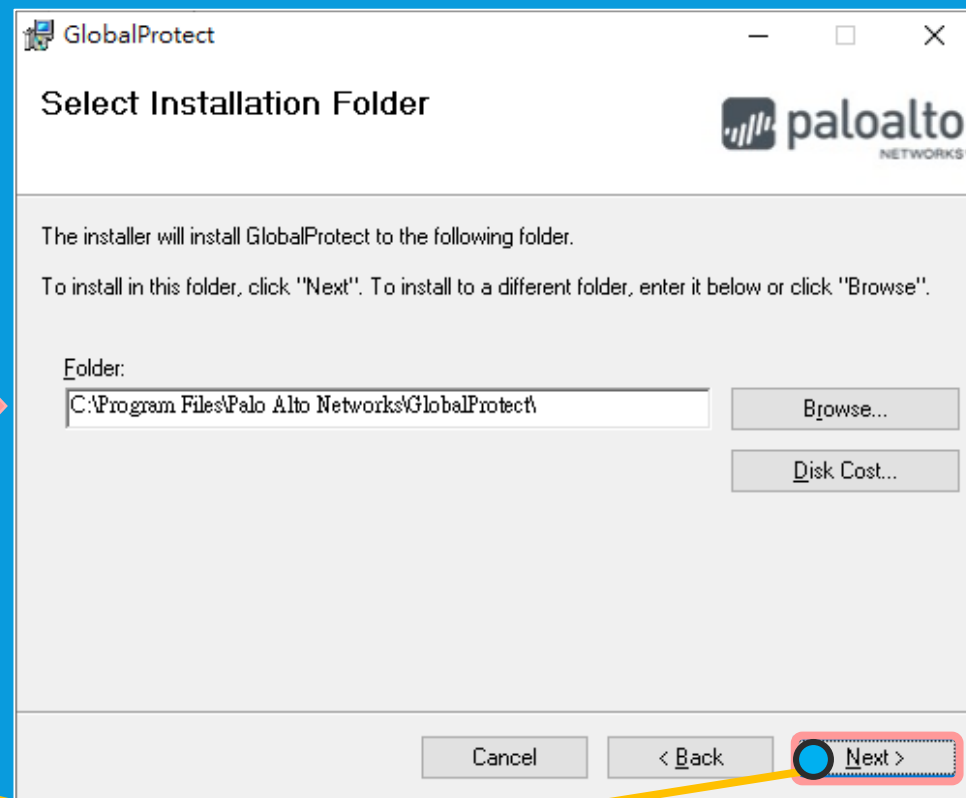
GlobalProtect

Select Installation Folder

paloalto NETWORKS

The installer will install GlobalProtect to the following folder.

To install in this folder, click "Next". To install to a different folder, enter it below or click "Browse".

Folder:

C:\Program Files\Palo Alto Networks\GlobalProtect\

Browse...

Disk Cost...

Cancel

< Back

Next >